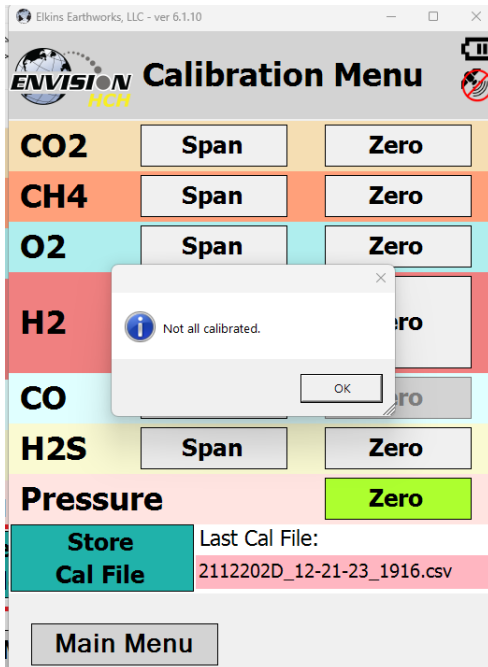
Elkins Earthworks, LLC - ver 6.1.10

ENVISION NCH

Calibration Menu

CO2 Span Zero

CH4 Span Zero

O2 Span Zero

H2 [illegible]ero

CO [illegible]ero

H2S Span Zero

Pressure Zero

Store Cal File

Last Cal File:

2112202D_12-21-23_1916.csv

Main Menu

Not all calibrated.

OK